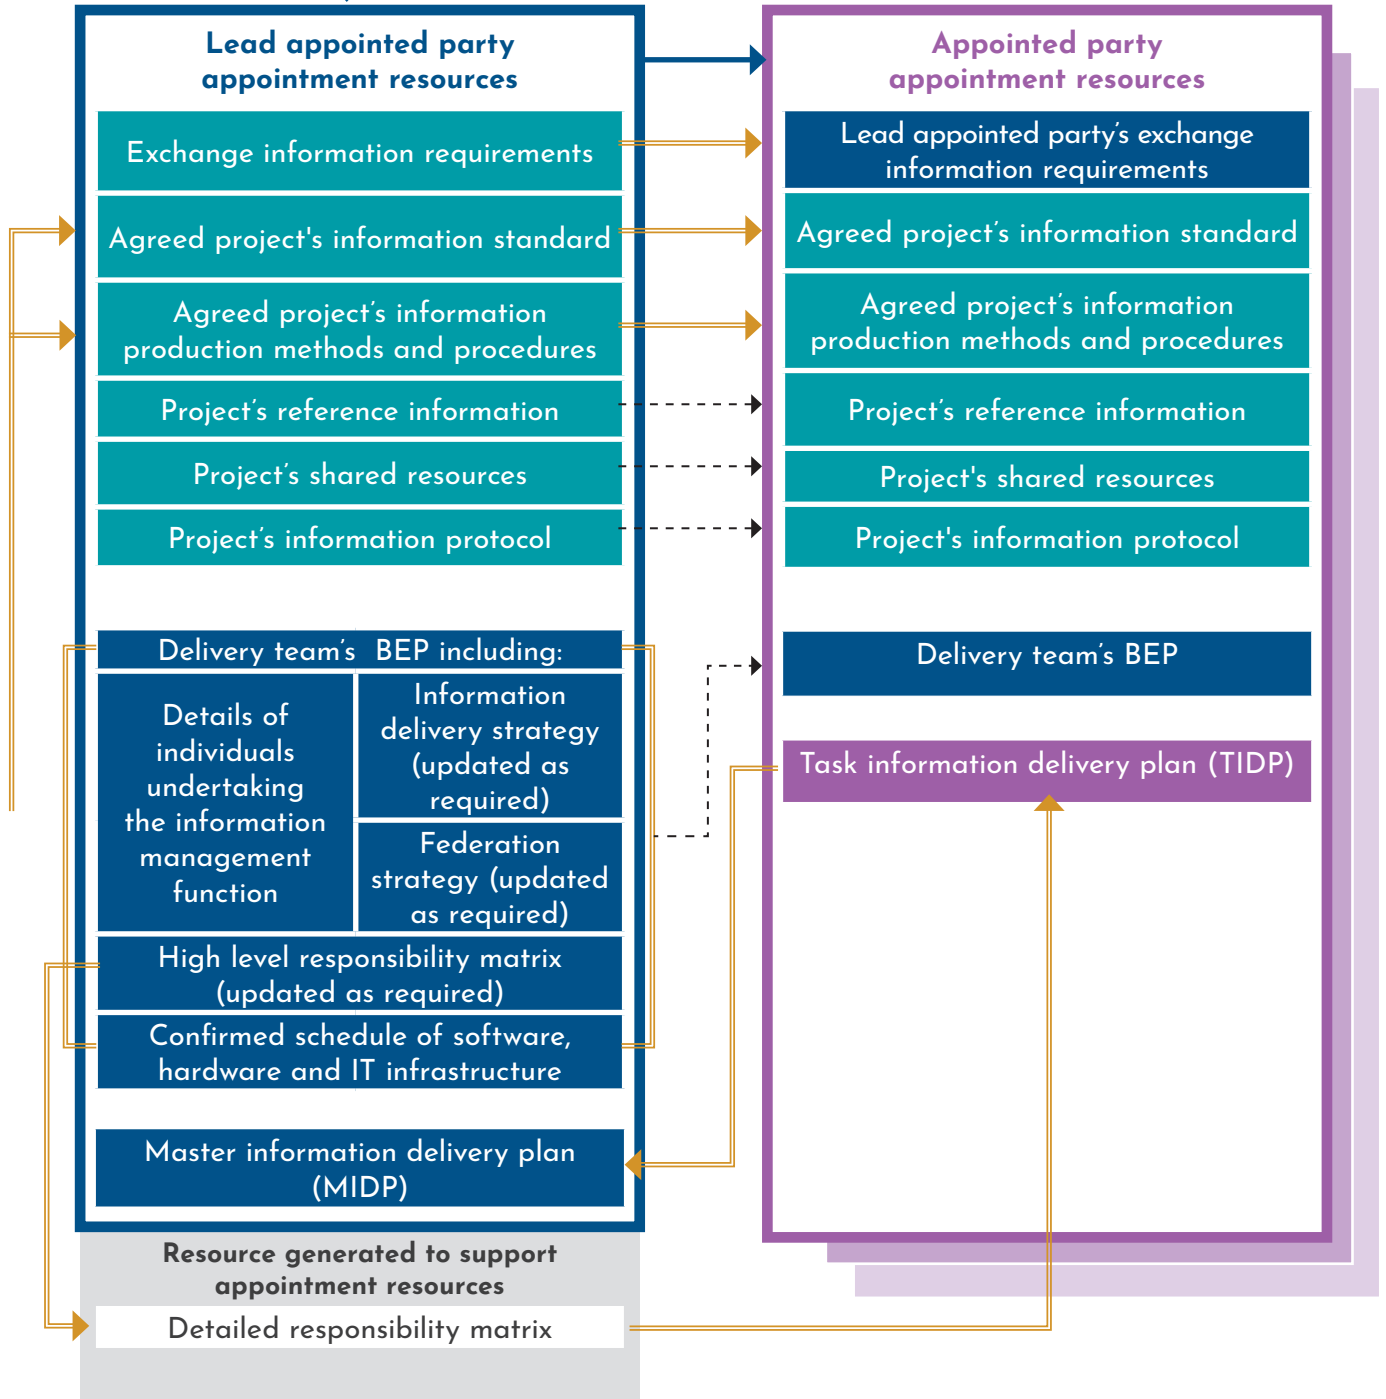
Lead appointed party appointment resources

Exchange information requirements

Agreed project's information standard

Agreed project's information production methods and procedures

Project's reference information

Project's shared resources

Project's information protocol

Delivery team's BEP including:

Details of individuals undertaking the information management function

Information delivery strategy (updated as required)

Federation strategy (updated as required)

High level responsibility matrix (updated as required)

Confirmed schedule of software, hardware and IT infrastructure

Master information delivery plan (MIDP)

Resource generated to support appointment resources

Detailed responsibility matrix

Appointed party appointment resources

Lead appointed party's exchange information requirements

Agreed project's information standard

Agreed project's information production methods and procedures

Project's reference information

Project's shared resources

Project's information protocol

Delivery team's BEP

Task information delivery plan (TIDP)